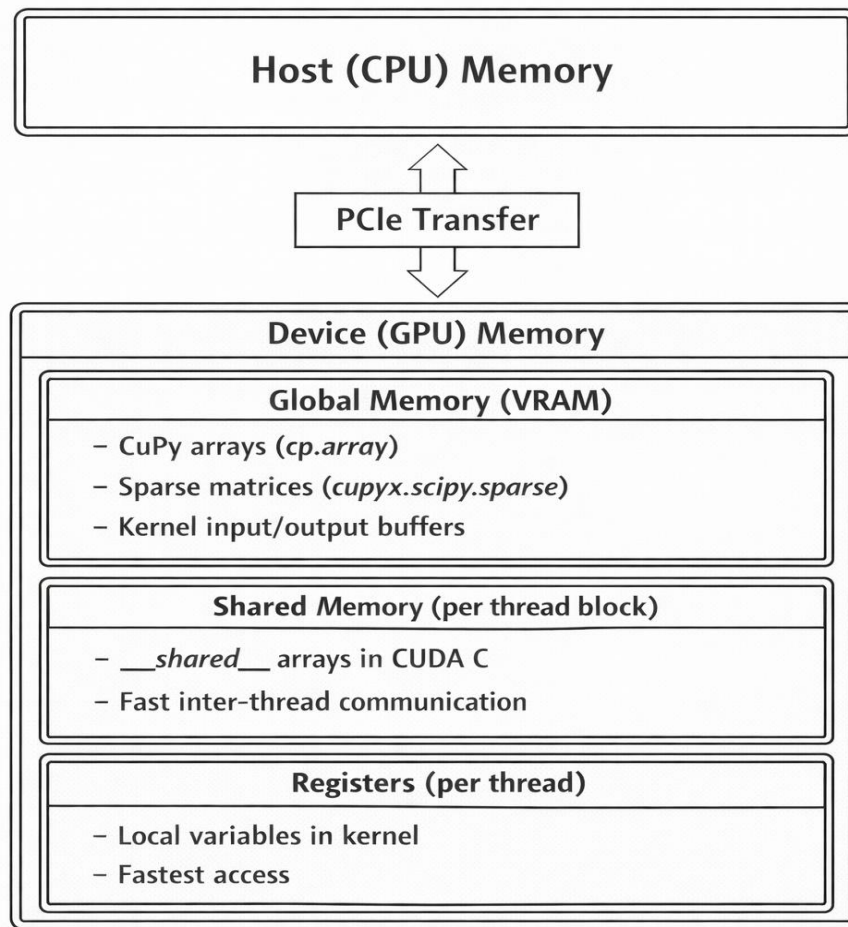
Host (CPU) Memory

PCIe Transfer

Device (GPU) Memory

Global Memory (VRAM)

- CuPy arrays (cp.array)
- Sparse matrices (cupyx.scipy.sparse)
- Kernel input/output buffers

Shared Memory (per thread block)

- \_\_shared\_\_ arrays in CUDA C
- Fast inter-thread communication

Registers (per thread)

- Local variables in kernel
- Fastest access